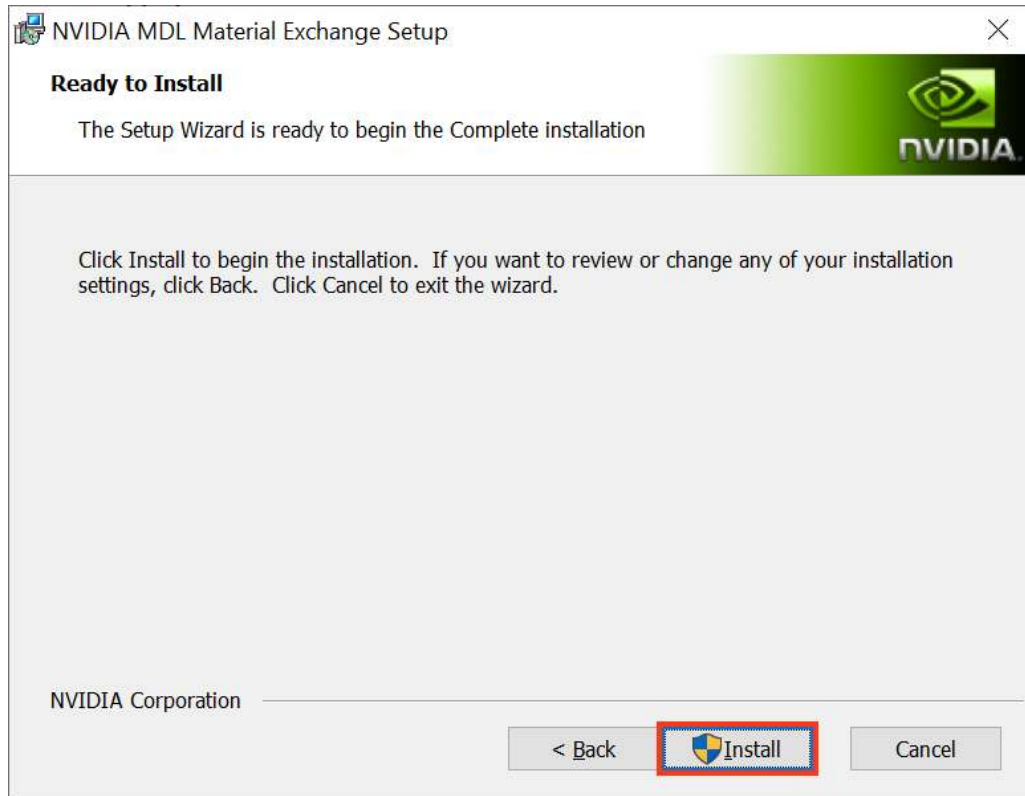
NVIDIA MDL Material Exchange Setup

Ready to Install

The Setup Wizard is ready to begin the Complete installation

NVIDIA

Click Install to begin the installation. If you want to review or change any of your installation settings, click Back. Click Cancel to exit the wizard.

NVIDIA Corporation

< Back

Install

Cancel